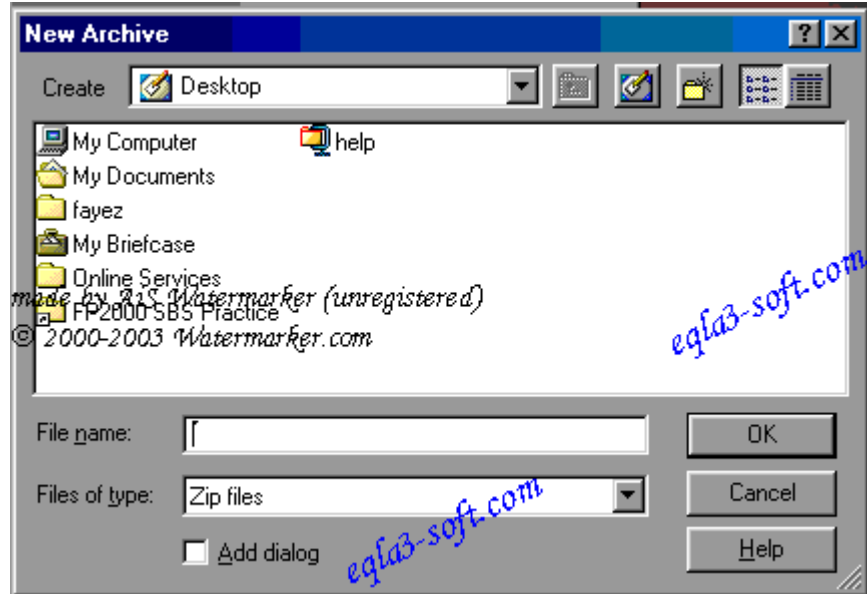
New Archive

? X

Create Desktop

My Computer
help
My Documents
fayez
My Briefcase
Online Services
FP2000 SBS Practice

made by A4S Watermarker (unregistered)
© 2000-2003 Watermarker.com

eqla3-soft.com

File name:
OK
Files of type: Zip files
Cancel
Add dialog
Help

eqla3-soft.com